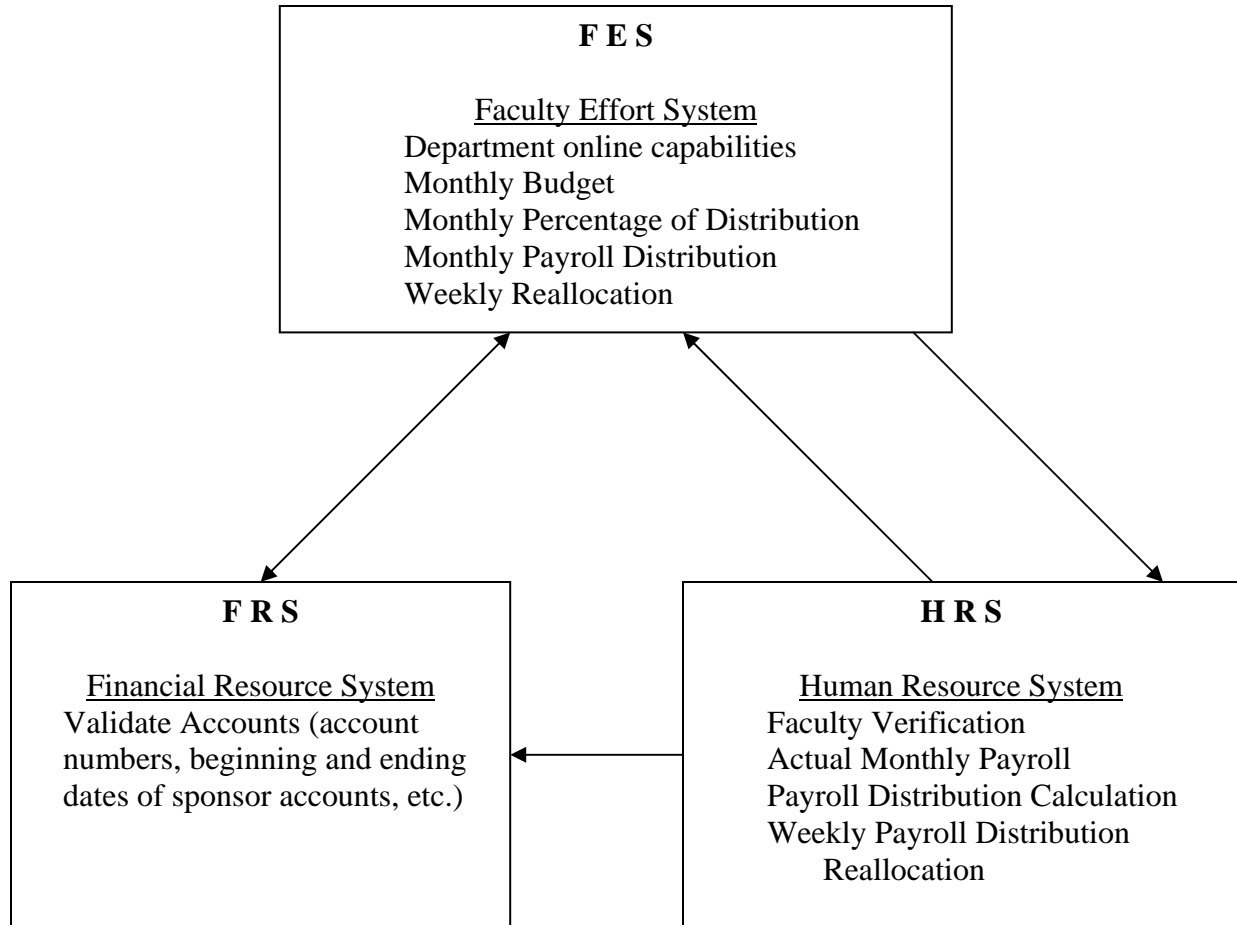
F E S

Faculty Effort System
Department online capabilities
Monthly Budget
Monthly Percentage of Distribution
Monthly Payroll Distribution
Weekly Reallocation

F R S

Financial Resource System
Validate Accounts (account numbers, beginning and ending dates of sponsor accounts, etc.)

H R S

Human Resource System
Faculty Verification
Actual Monthly Payroll
Payroll Distribution Calculation
Weekly Payroll Distribution Reallocation